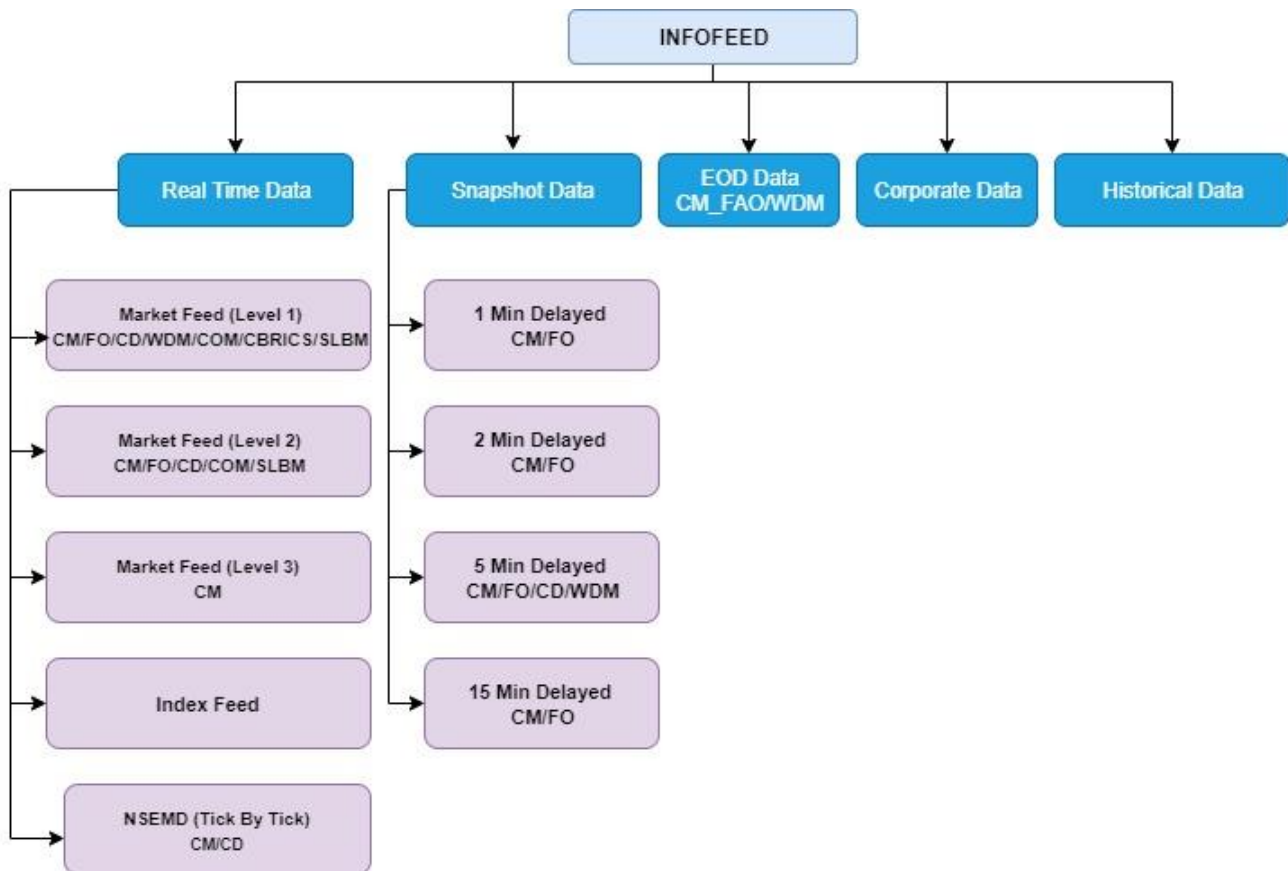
INFOFEED

Real Time Data

Snapshot Data

EOD Data
CM_FAO/WDM

Corporate Data

Historical Data

Market Feed (Level 1)
CM/FO/CD/WDM/COM/CBRICS/SLBM

Market Feed (Level 2)
CM/FO/CD/COM/SLBM

Market Feed (Level 3)
CM

Index Feed

NSEMD (Tick By Tick)
CM/CD

1 Min Delayed
CM/FO

2 Min Delayed
CM/FO

5 Min Delayed
CM/FO/CD/WDM

15 Min Delayed
CM/FO